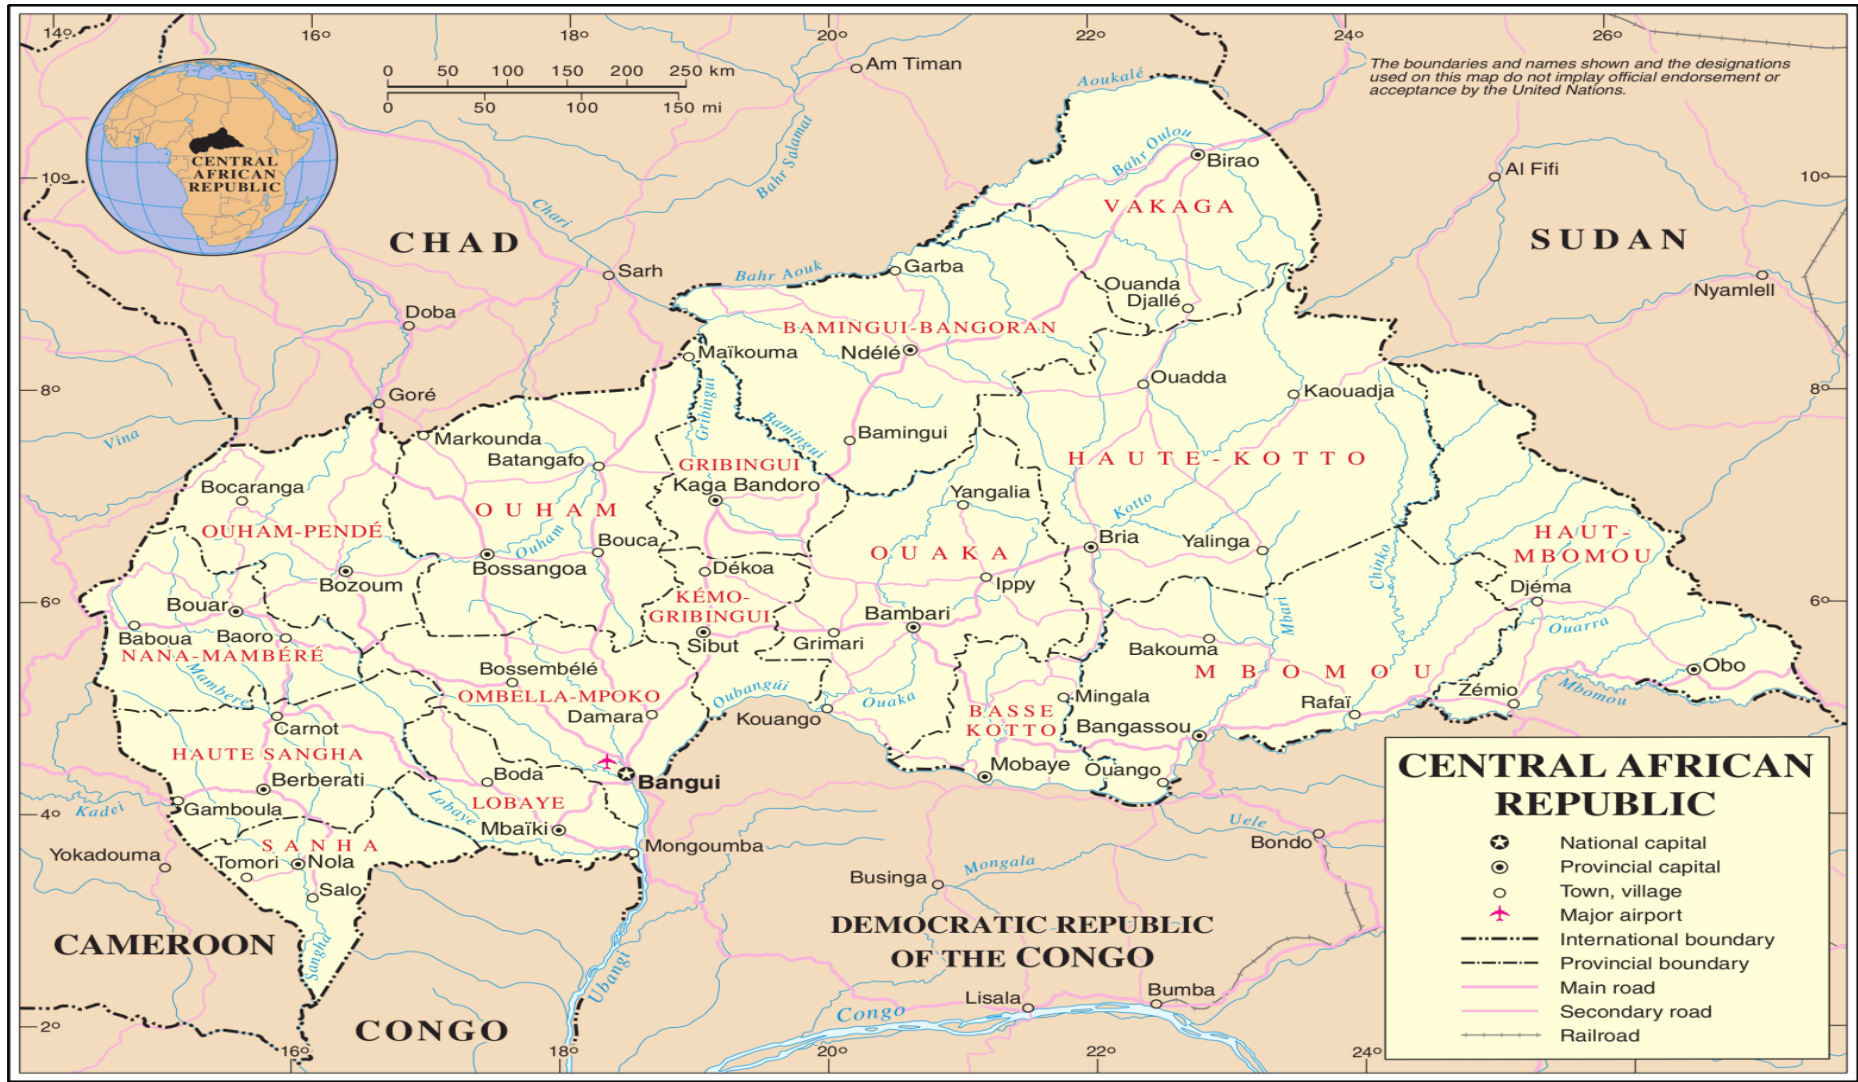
14° 16° 18° 20° 22° 24° 26°

0 50 100 150 200 250 km
0 50 100 150 mi

CENTRAL AFRICAN REPUBLIC

The boundaries and names shown and the designations used on this map do not implay official endorsement or acceptance by the United Nations.

Am Timan
Aoukalé
Bahr Salamat
Bahr Oulou
Birao
Al Fifi
10°
VAKAGA
SUDAN
CHAD
Chari
Sarh
Bahr Aouk
Garba
Ouanda Djallé
Nyamlell
Doba
BAMINGUI-BANGORAN
Maïkouma
Ndélé
Ouadda
Kaouadja
8°
Goré
Markounda
Gribingui
Bamingui
Bamingui
Vina
Batangafo
GRIBINGUI
Kaga Bandoro
HAUTE-KOTTO
Bocaranga
Yangalia
OUHAM
Kotto
OUHAM-PENDÉ
Ouham
Bouca
Bria
Yalinga
HAUT-MBOMOU
Bossangoa
OUAKA
Chinko
Bozoum
Dékoa
Ippy
Djéma
6°
Bouar
KÉMO-GRIBINGUI
Bambari
Mbari
Ouarra
Baboua
Baoro
Sibut
Grimari
Bakouma
NANA-MAMBÉRÉ
Obo
Mambere
Bossembélé
MBOMOU
Zémio
OMBELLA-MPOKO
Oubangui
Mingala
Rafaï
Mbomou
Carnot
Damara
Kouango
Ouaka
BASSE KOTTO
Bangassou
HAUTE SANGHA
Berberati
Boda
Bangui
Mobaye
Ouango
Kadei
Gamboula
Lobaye
LOBAYE
4°
Mbaïki
Uele
Bondo
Yokadouma
SANHA
Tomori
Nola
Mongoumba
Salo
Businga
Mongala
CAMEROON
Sangha
DEMOCRATIC REPUBLIC OF THE CONGO
Ubangi
Lisala
Bumba
Congo
2°
CONGO
16° 18° 20° 22° 24°

CENTRAL AFRICAN REPUBLIC
National capital
Provincial capital
Town, village
Major airport
International boundary
Provincial boundary
Main road
Secondary road
Railroad